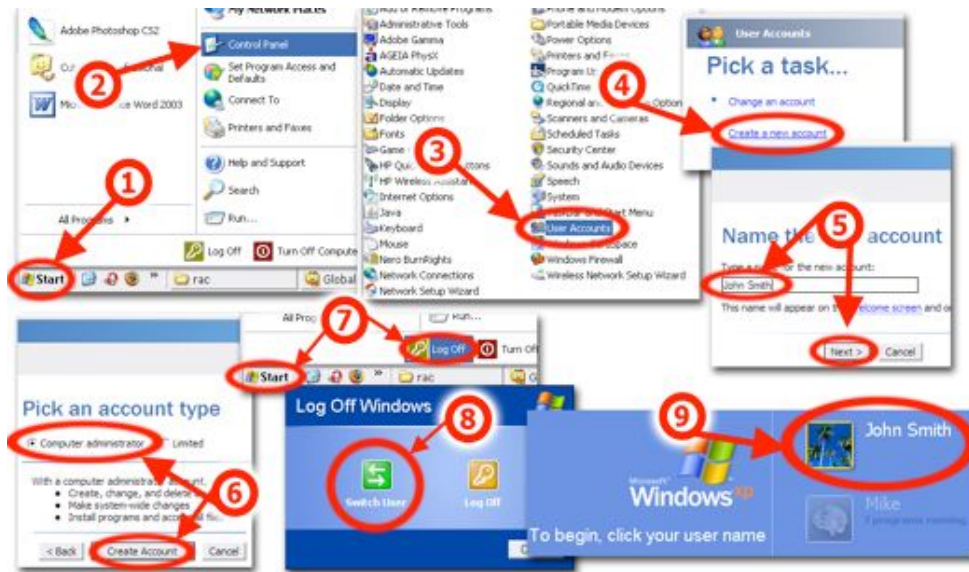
Adobe Photoshop CS2
Ou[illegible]onal
Mic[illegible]ce Word 2003
My Network Places
Control Panel
Set Program Access and Defaults
Connect To
Printers and Faxes
Help and Support
Search
Run...
All Programs
Log Off
Turn Off Compute
Start
rac
Global
1
2
Add or Remove Programs
Administrative Tools
Adobe Gamma
AGEIA PhysX
Automatic Updates
Date and Time
Display
Folder Options
Fonts
Game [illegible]
HP Qui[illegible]ttons
HP Wireless Assistant
Internet Options
Java
Keyboard
Mouse
Nero BurnRights
Network Connections
Network Setup Wizard
Phone and Modem Options
Portable Media Devices
Power Options
Printers and Faxes
Program U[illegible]
QuickTime
Regional an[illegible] Option
Scanners and Cameras
Scheduled Tasks
Security Center
Sounds and Audio Devices
Speech
System
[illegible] Start Menu
User Accounts
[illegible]space
Windows Firewall
Wireless Network Setup Wizard
3
4
User Accounts
Pick a task...
Change an account
Create a new account
5
Name the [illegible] account
Type a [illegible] for the new account:
John Smith
This name will appear on the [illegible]elcome screen and o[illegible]
Next >
Cancel
Pick an account type
Computer administrator
Limited
With a computer administrator account, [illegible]
Create, change, and delete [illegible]
Make system-wide changes
Install programs and acc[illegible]
6
< Back
Create Account
Cancel
7
All Pro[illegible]
Run...
Log Off
Turn Of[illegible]
Start
rac
Log Off Windows
8
Switch User
Log Off
9
Microsoft
Windows xp
To begin, click your user name
John Smith
Mike
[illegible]